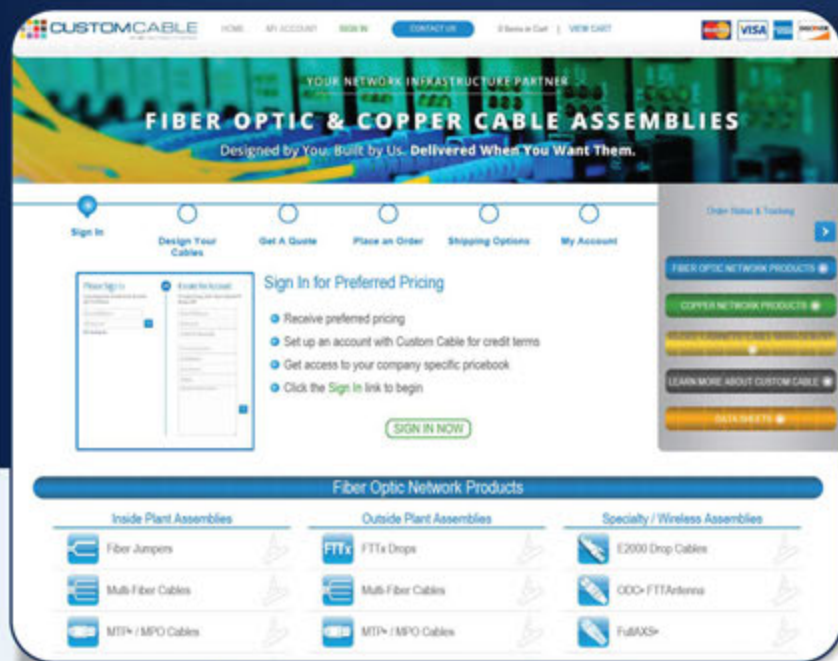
CUSTOMCABLE

HOME MY ACCOUNT SIGN IN CONTACT US 0 Items in Cart | VIEW CART

MasterCard VISA DISCOVER

YOUR NETWORK INFRASTRUCTURE PARTNER

FIBER OPTIC & COPPER CABLE ASSEMBLIES

Designed by You. Built by Us. Delivered When You Want Them.

Sign In

Design Your Cables

Get A Quote

Place an Order

Shipping Options

My Account

Order Status & Tracking

FIBER OPTIC NETWORK PRODUCTS

COPPER NETWORK PRODUCTS

LEARN MORE ABOUT CUSTOM CABLE

DATA SHEETS

Please Sign In

Create An Account

Sign In for Preferred Pricing

Receive preferred pricing

Set up an account with Custom Cable for credit terms

Get access to your company specific pricebook

Click the Sign In link to begin

SIGN IN NOW

Fiber Optic Network Products

Inside Plant Assemblies

Fiber Jumpers

Multi-Fiber Cables

MTP® / MPO Cables

Outside Plant Assemblies

FTTx

FTTx Drops

Multi-Fiber Cables

MTP® / MPO Cables

Specialty / Wireless Assemblies

E2000 Drop Cables

ODC® FTTAntenna

FullAXS®